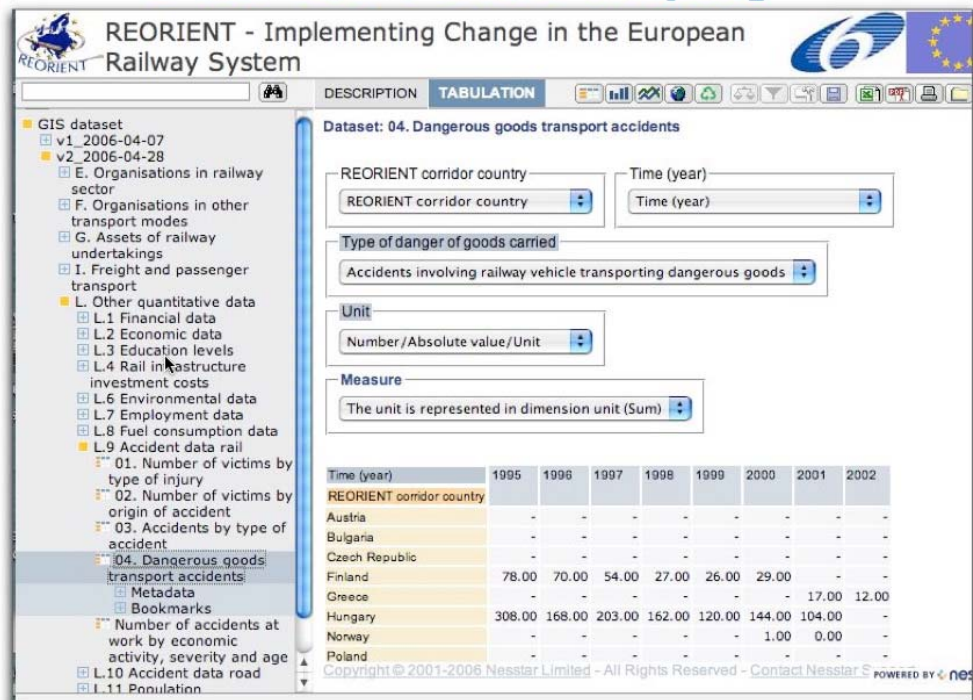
REORIENT

REORIENT - Implementing Change in the European Railway System

GIS dataset
v1_2006-04-07
v2_2006-04-28
E. Organisations in railway sector
F. Organisations in other transport modes
G. Assets of railway undertakings
I. Freight and passenger transport
L. Other quantitative data
L.1 Financial data
L.2 Economic data
L.3 Education levels
L.4 Rail infrastructure investment costs
L.6 Environmental data
L.7 Employment data
L.8 Fuel consumption data
L.9 Accident data rail
01. Number of victims by type of injury
02. Number of victims by origin of accident
03. Accidents by type of accident
04. Dangerous goods transport accidents
Metadata
Bookmarks
Number of accidents at work by economic activity, severity and age
L.10 Accident data road
L.11 Population

DESCRIPTION TABULATION

Dataset: 04. Dangerous goods transport accidents

REORIENT corridor country
REORIENT corridor country

Time (year)
Time (year)

Type of danger of goods carried
Accidents involving railway vehicle transporting dangerous goods

Unit
Number/Absolute value/Unit

Measure
The unit is represented in dimension unit (Sum)

| Time (year) | 1995 | 1996 | 1997 | 1998 | 1999 | 2000 | 2001 | 2002 |
|---|---|---|---|---|---|---|---|---|
| REORIENT corridor country | | | | | | | | |
| Austria | - | - | - | - | - | - | - | - |
| Bulgaria | - | - | - | - | - | - | - | - |
| Czech Republic | - | - | - | - | - | - | - | - |
| Finland | 78.00 | 70.00 | 54.00 | 27.00 | 26.00 | 29.00 | - | - |
| Greece | - | - | - | - | - | - | 17.00 | 12.00 |
| Hungary | 308.00 | 168.00 | 203.00 | 162.00 | 120.00 | 144.00 | 104.00 | - |
| Norway | - | - | - | - | - | 1.00 | 0.00 | - |
| Poland | | | | | | | | |

Copyright © 2001-2006 Nesstar Limited - All Rights Reserved - Contact Nesstar S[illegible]

POWERED BY nes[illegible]